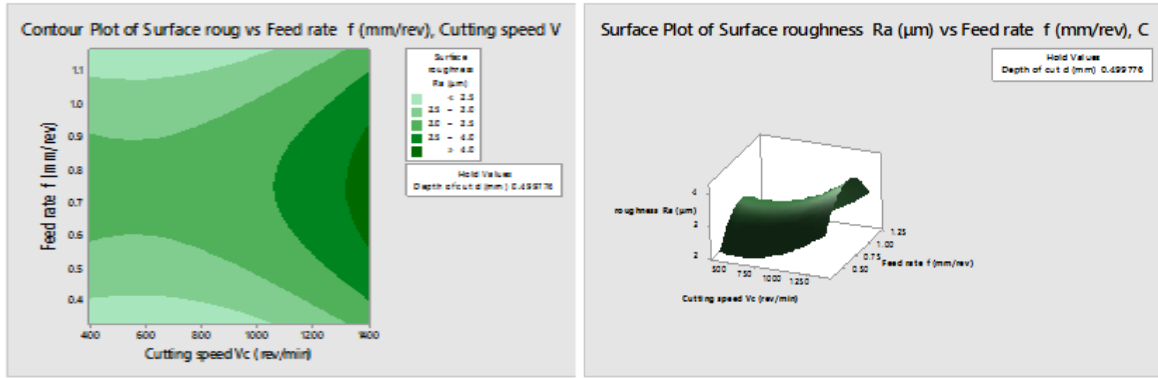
Contour Plot of Surface roug vs Feed rate f (mm/rev), Cutting speed V

Surface roughness Ra (µm)
< 2.5
2.5 – 3.0
3.0 – 3.5
3.5 – 4.0
> 4.0

Hold Values
Depth of cut d (mm) 0.499776

Feed rate f (mm/rev)
1.1
1.0
0.9
0.8
0.7
0.6
0.5
0.4

400 600 800 1000 1200 1400
Cutting speed Vc ( rev/min)

Surface Plot of Surface roughness Ra (µm) vs Feed rate f (mm/rev), C

Hold Values
Depth of cut d (mm) 0.499776

roughness Ra (µm)
4
3
2

500 750 1000 1250
Cutting speed Vc (rev/min)

0.50 0.75 1.00 1.25
Feed rate f (mm/rev)